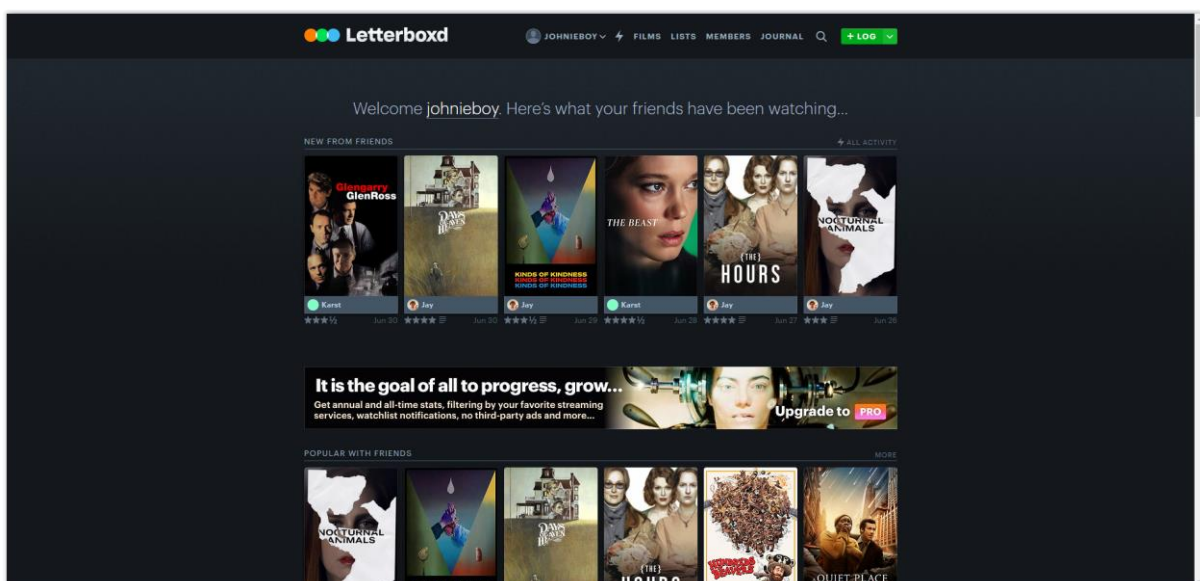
Letterboxd

JOHNIEBOY FILMS LISTS MEMBERS JOURNAL + LOG

Welcome johnieboy. Here's what your friends have been watching...

NEW FROM FRIENDS

ALL ACTIVITY

Glengarry GlenRoss

Days of Heaven

KINDS OF KINDNESS KINDS OF KINDNESS KINDS OF KINDNESS

THE BEAST

THE HOURS

NOCTURNAL ANIMALS

Karst ★★★½ Jun 30

Jay ★★★★ Jun 30

Jay ★★★½ Jun 29

Karst ★★★★½ Jun 28

Jay ★★★★ Jun 27

Jay ★★★ Jun 26

It is the goal of all to progress, grow...

Get annual and all-time stats, filtering by your favorite streaming services, watchlist notifications, no third-party ads and more...

Upgrade to PRO

POPULAR WITH FRIENDS

MORE

NOCTURNAL ANIMALS

Days of Heaven

THE HOURS

QUIET PLACE